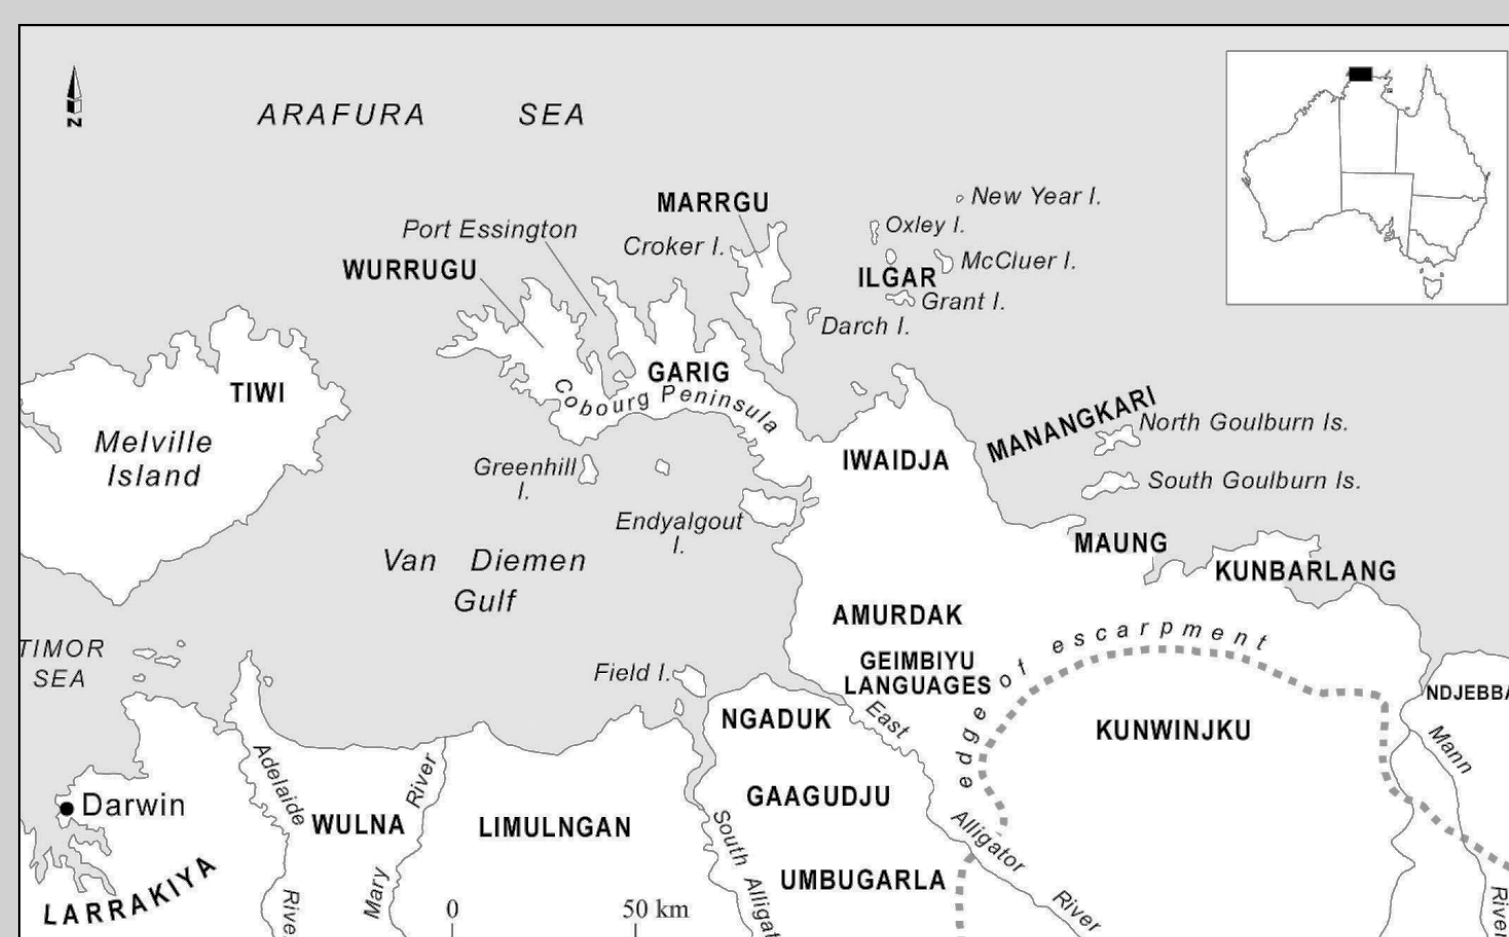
N

ARAFURA SEA

MARRGU

New Year I.

Oxley I.

Port Essington

Croker I.

McCluer I.

WURRUGU

ILGAR

Grant I.

Darch I.

GARIG

Cobourg Peninsula

TIWI

Melville Island

MANANGKARI

North Goulburn Is.

IWAIDJA

Greenhill I.

South Goulburn Is.

Endyalgout I.

MAUNG

Van Diemen Gulf

KUNBARLANG

AMURDAK

edge of escarpment

TIMOR SEA

GEIMBIYU LANGUAGES

Field I.

NDJEBBA

NGADUK

East

KUNWINJKU

Mann

Adelaide

River

GAAGUDJU

Darwin

WULNA

LIMULNGAN

South Alligat

Alligator

UMBUGARLA

River

LARRAKIYA

River

Mary

0

50 km

River